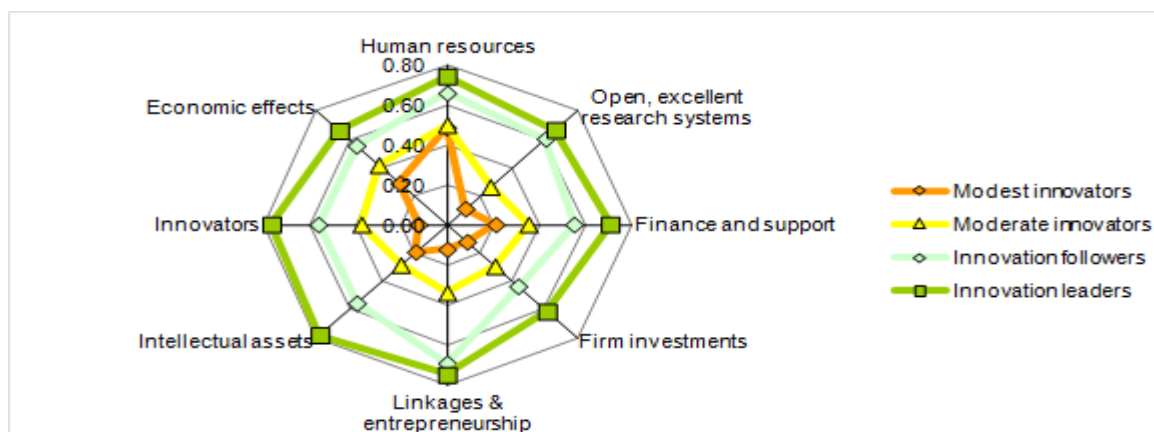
Human resources

0.80

0.60

0.40

0.20

0.00

Open, excellent research systems

Finance and support

Firm investments

Linkages & entrepreneurship

Intellectual assets

Innovators

Economic effects

Modest innovators

Moderate innovators

Innovation followers

Innovation leaders